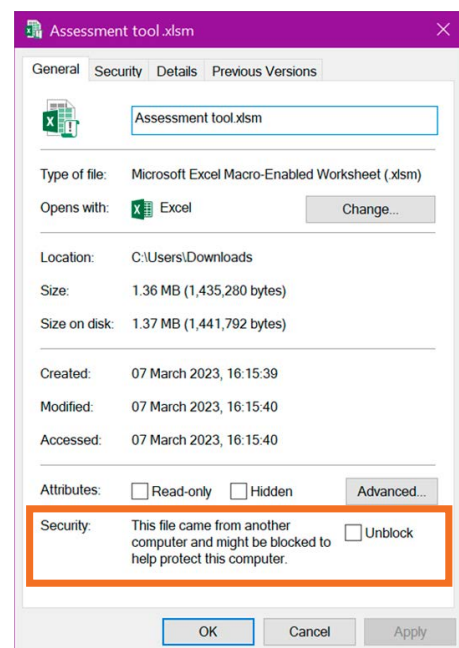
Assessment tool.xlsm ✕

General Security Details Previous Versions

Assessment tool.xlsm

Type of file: Microsoft Excel Macro-Enabled Worksheet (.xlsm)

Opens with: Excel Change...

Location: C:\Users\Downloads

Size: 1.36 MB (1,435,280 bytes)

Size on disk: 1.37 MB (1,441,792 bytes)

Created: 07 March 2023, 16:15:39

Modified: 07 March 2023, 16:15:40

Accessed: 07 March 2023, 16:15:40

Attributes: Read-only Hidden Advanced...

Security: This file came from another computer and might be blocked to help protect this computer. Unblock

OK Cancel Apply